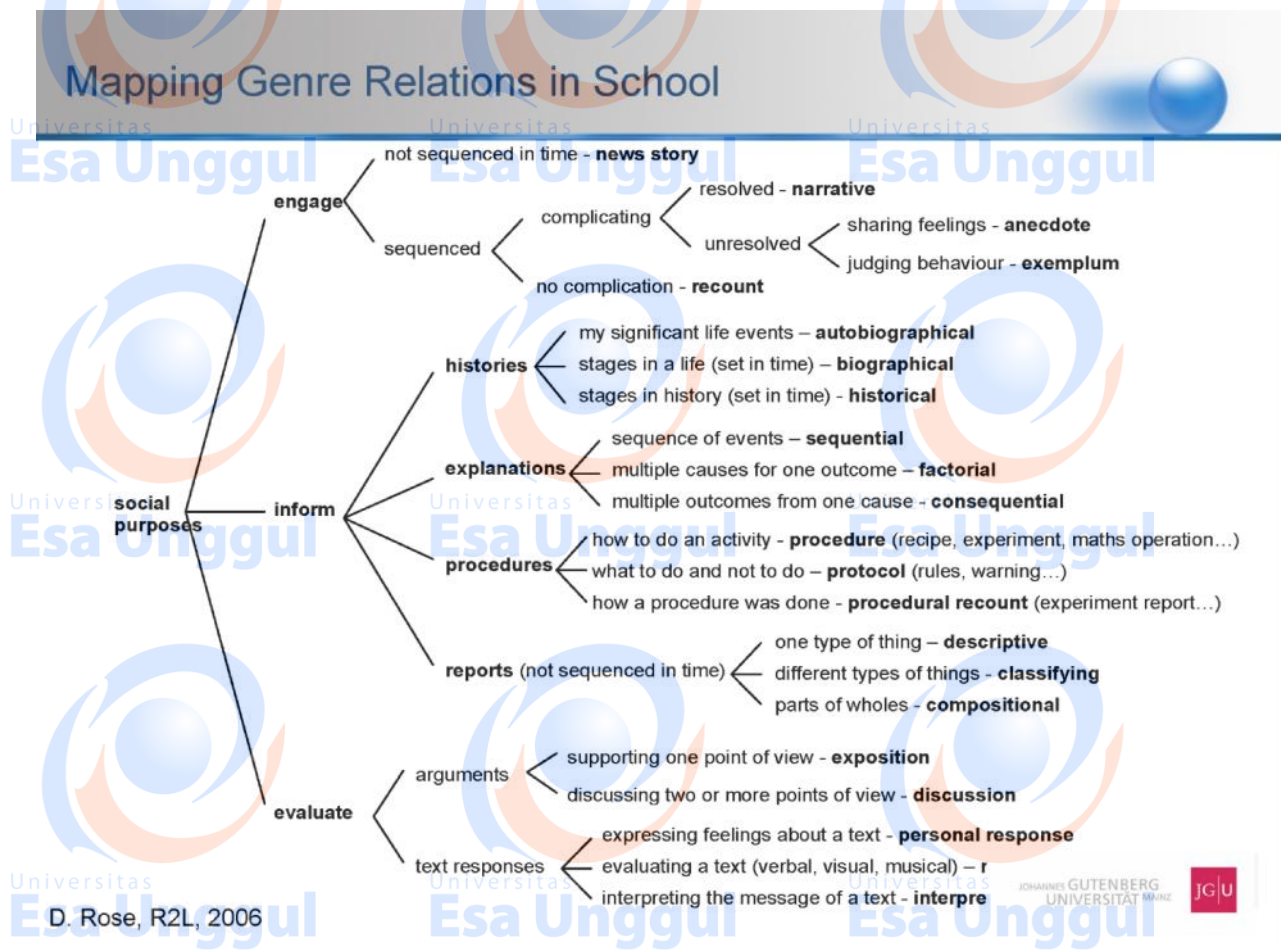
Mapping Genre Relations in School

Universitas Esa Unggul

social purposes

engage
not sequenced in time - **news story**
sequenced
complicating
resolved - **narrative**
unresolved
sharing feelings - **anecdote**
judging behaviour - **exemplum**
no complication - **recount**

inform
**histories**
my significant life events – **autobiographical**
stages in a life (set in time) – **biographical**
stages in history (set in time) - **historical**
**explanations**
sequence of events – **sequential**
multiple causes for one outcome – **factorial**
multiple outcomes from one cause - **consequential**
**procedures**
how to do an activity - **procedure** (recipe, experiment, maths operation…)
what to do and not to do – **protocol** (rules, warning…)
how a procedure was done - **procedural recount** (experiment report…)
**reports** (not sequenced in time)
one type of thing – **descriptive**
different types of things - **classifying**
parts of wholes - **compositional**

evaluate
arguments
supporting one point of view - **exposition**
discussing two or more points of view - **discussion**
text responses
expressing feelings about a text - **personal response**
evaluating a text (verbal, visual, musical) – **r**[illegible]
interpreting the message of a text - **interpre**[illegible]

D. Rose, R2L, 2006

JOHANNES GUTENBERG UNIVERSITÄT MAINZ
JG|U

Universitas Esa Unggul